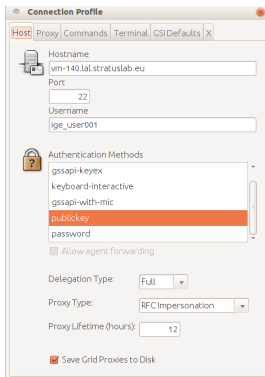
Connection Profile

Host | Proxy | Commands | Terminal | GSI Defaults | X

Hostname
vm-140.lal.stratuslab.eu
Port
22
Username
lge_user001

Authentication Methods
gssapi-keyex
keyboard-interactive
gssapi-with-mic
publickey
password

Allow agent forwarding

Delegation Type: Full
Proxy Type: RFC Impersonation
Proxy Lifetime (hours): 12

Save Grid Proxies to Disk